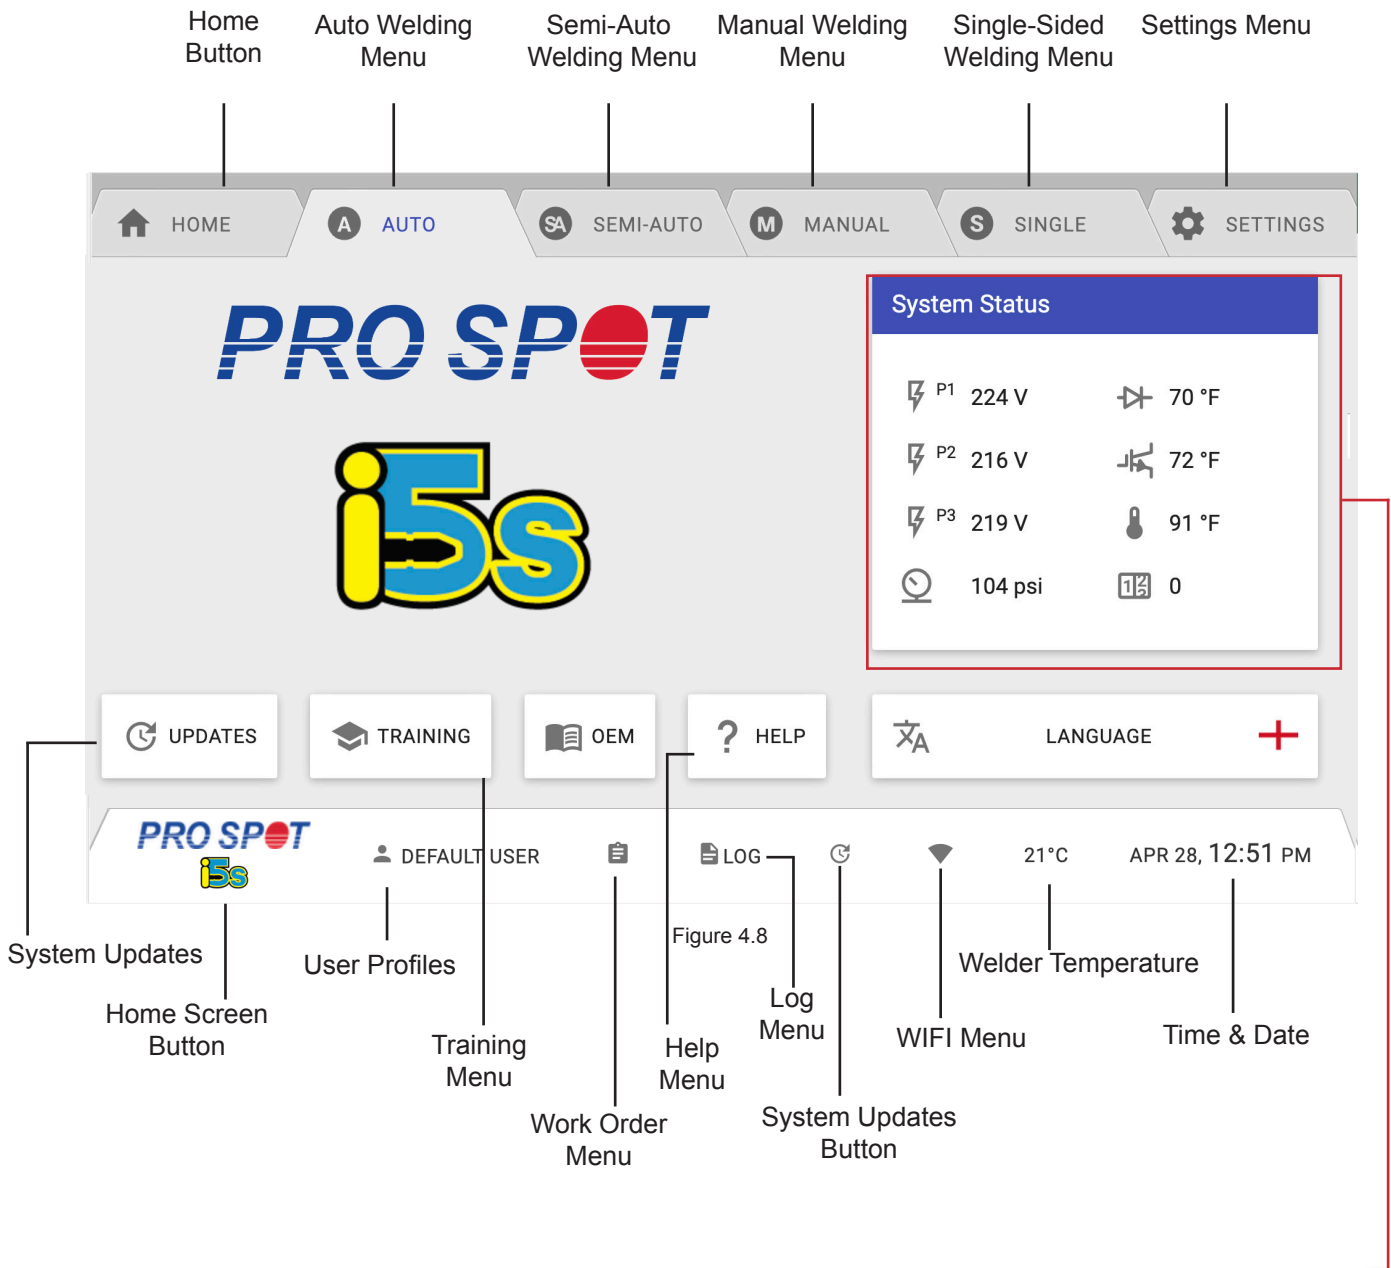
Home Button

Auto Welding Menu

Semi-Auto Welding Menu

Manual Welding Menu

Single-Sided Welding Menu

Settings Menu

HOME

A AUTO

SA SEMI-AUTO

M MANUAL

S SINGLE

SETTINGS

PRO SPOT

i5s

System Status

P1 224 V

70 °F

P2 216 V

72 °F

P3 219 V

91 °F

104 psi

0

UPDATES

TRAINING

OEM

? HELP

LANGUAGE

PRO SPOT i5s

DEFAULT USER

LOG

21°C

APR 28, 12:51 PM

System Updates

User Profiles

Home Screen Button

Training Menu

Work Order Menu

Figure 4.8

Help Menu

Log Menu

System Updates Button

WIFI Menu

Welder Temperature

Time & Date